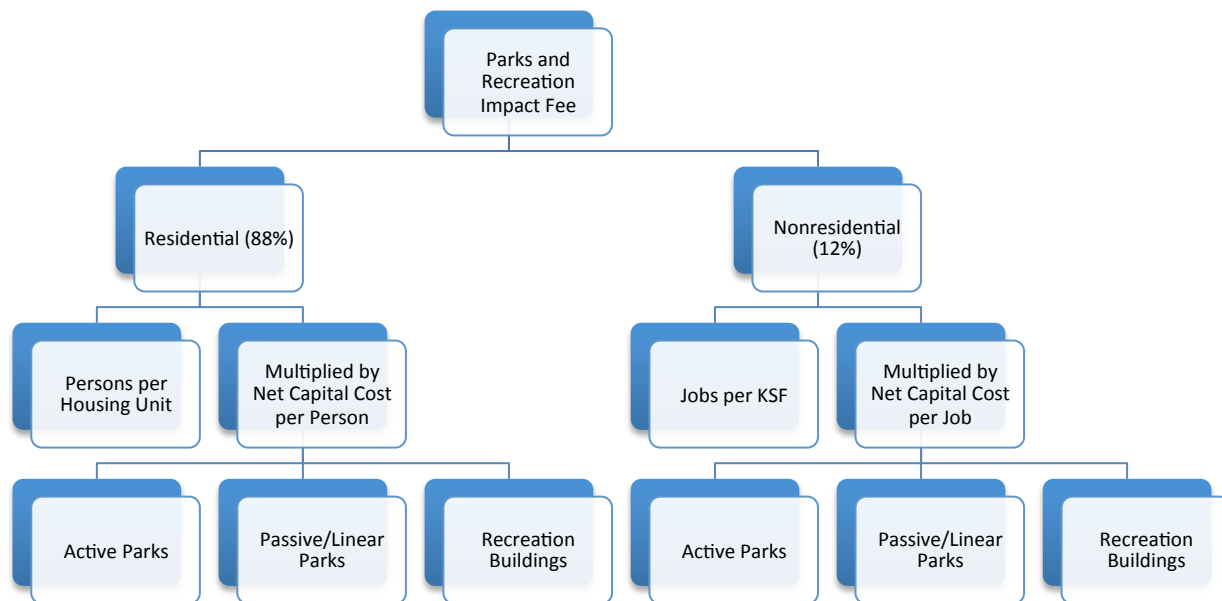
Parks and Recreation Impact Fee

Residential (88%)

Nonresidential (12%)

Persons per Housing Unit

Multiplied by Net Capital Cost per Person

Jobs per KSF

Multiplied by Net Capital Cost per Job

Active Parks

Passive/Linear Parks

Recreation Buildings

Active Parks

Passive/Linear Parks

Recreation Buildings